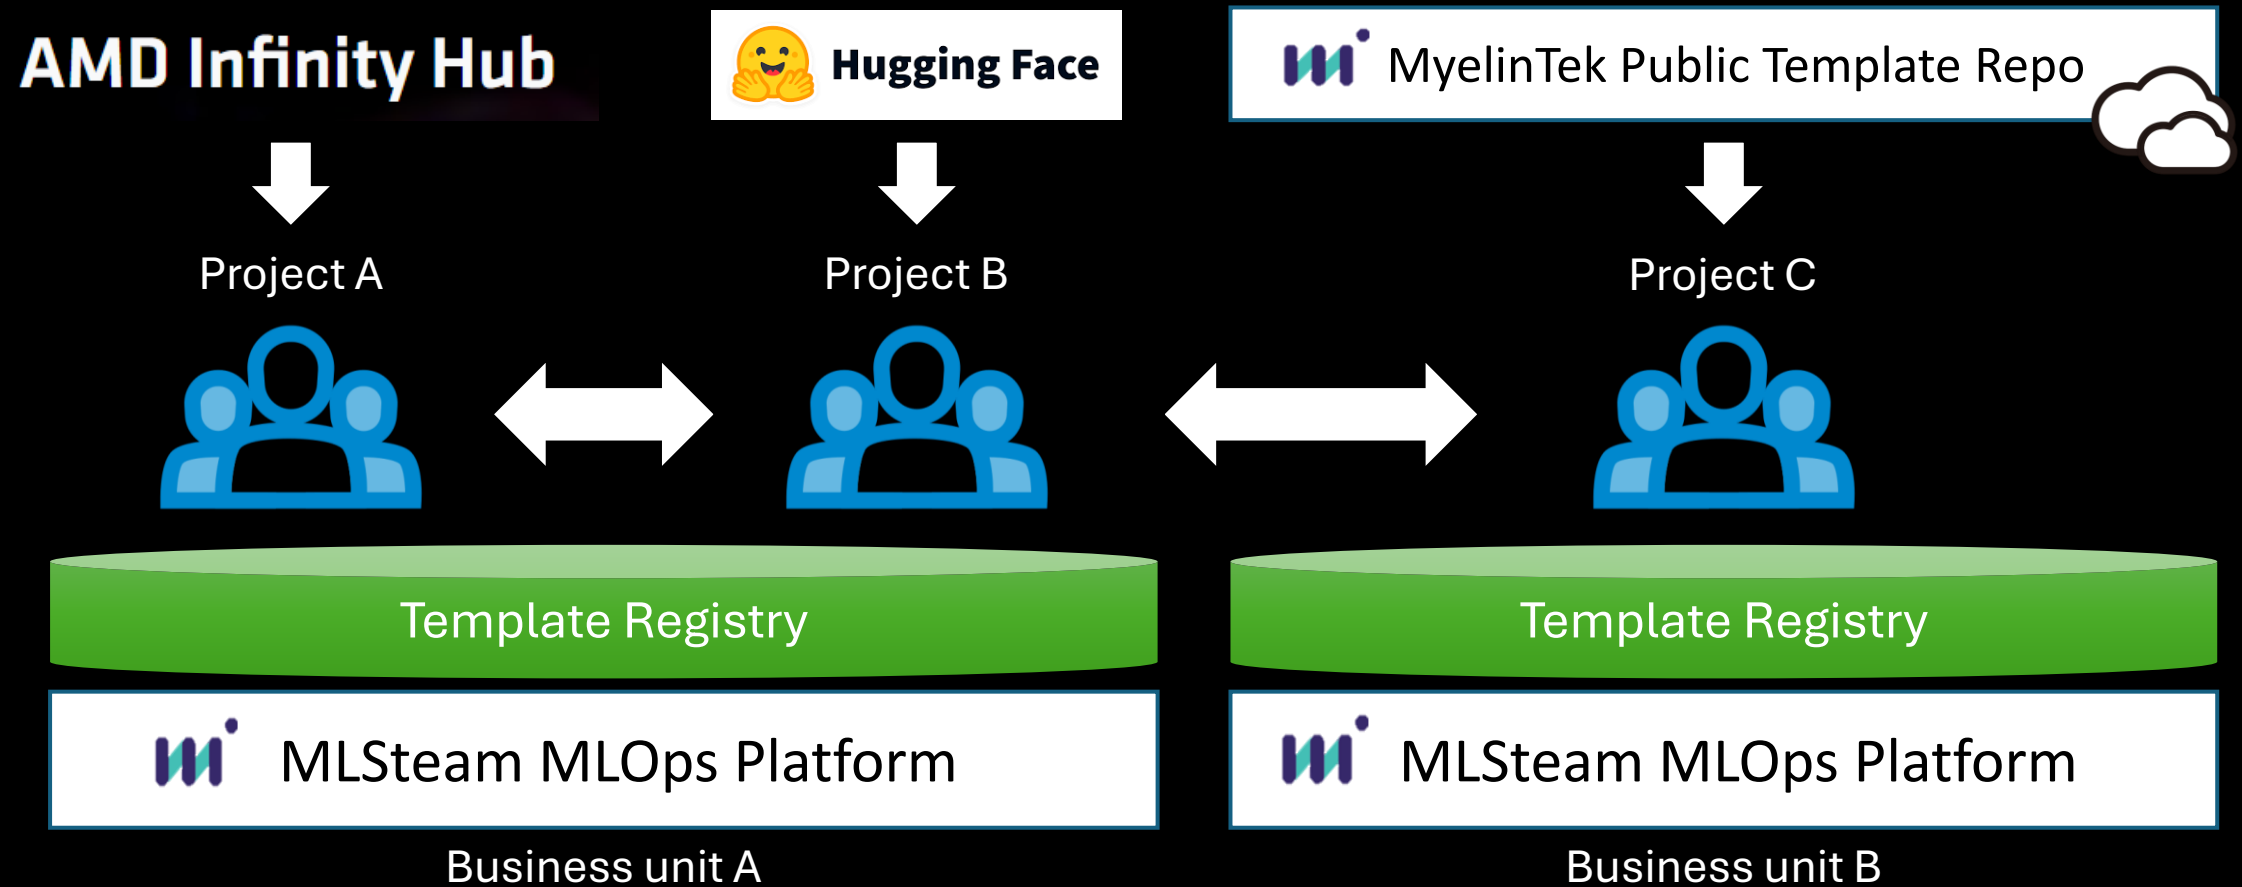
AMD Infinity Hub

Hugging Face

MyelinTek Public Template Repo

Project A

Project B

Project C

Template Registry

Template Registry

MLSteam MLOps Platform

MLSteam MLOps Platform

Business unit A

Business unit B